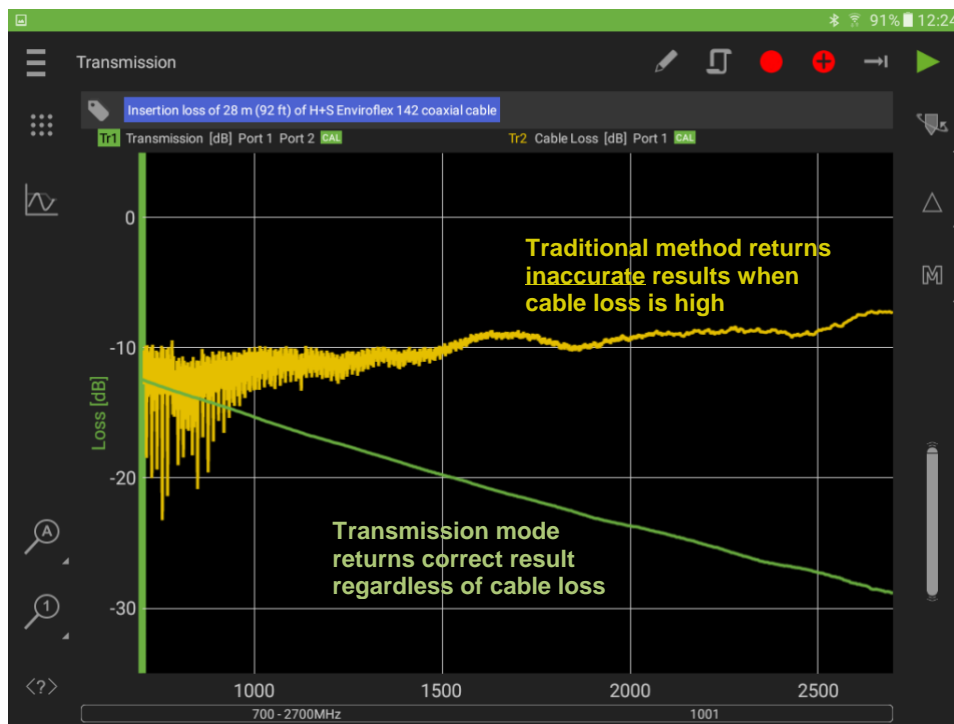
91% 12:24

Transmission

Insertion loss of 28 m (92 ft) of H+S Enviroflex 142 coaxial cable

Tr1 Transmission [dB] Port 1 Port 2 CAL

Tr2 Cable Loss [dB] Port 1 CAL

0

-10

-20

-30

Loss [dB]

Traditional method returns inaccurate results when cable loss is high

Transmission mode returns correct result regardless of cable loss

1000

1500

2000

2500

700 - 2700MHz

1001

A

1

<?>

M